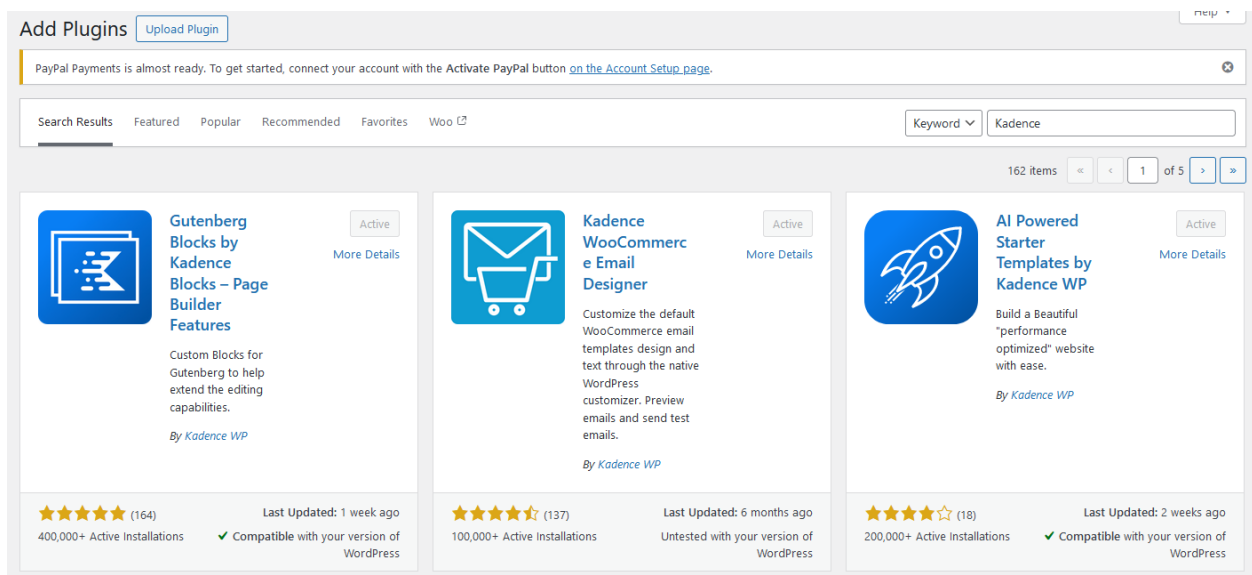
Add Plugins Upload Plugin

Help

PayPal Payments is almost ready. To get started, connect your account with the Activate PayPal button on the Account Setup page.

Search Results Featured Popular Recommended Favorites Woo

Keyword Kadence

162 items « ‹ 1 of 5 › »

Gutenberg Blocks by Kadence Blocks – Page Builder Features

Active

More Details

Custom Blocks for Gutenberg to help extend the editing capabilities.

By Kadence WP

(164)

Last Updated: 1 week ago

400,000+ Active Installations

✔ Compatible with your version of WordPress

Kadence WooCommerce Email Designer

Active

More Details

Customize the default WooCommerce email templates design and text through the native WordPress customizer. Preview emails and send test emails.

By Kadence WP

(137)

Last Updated: 6 months ago

100,000+ Active Installations

Untested with your version of WordPress

AI Powered Starter Templates by Kadence WP

Active

More Details

Build a Beautiful "performance optimized" website with ease.

By Kadence WP

(18)

Last Updated: 2 weeks ago

200,000+ Active Installations

✔ Compatible with your version of WordPress